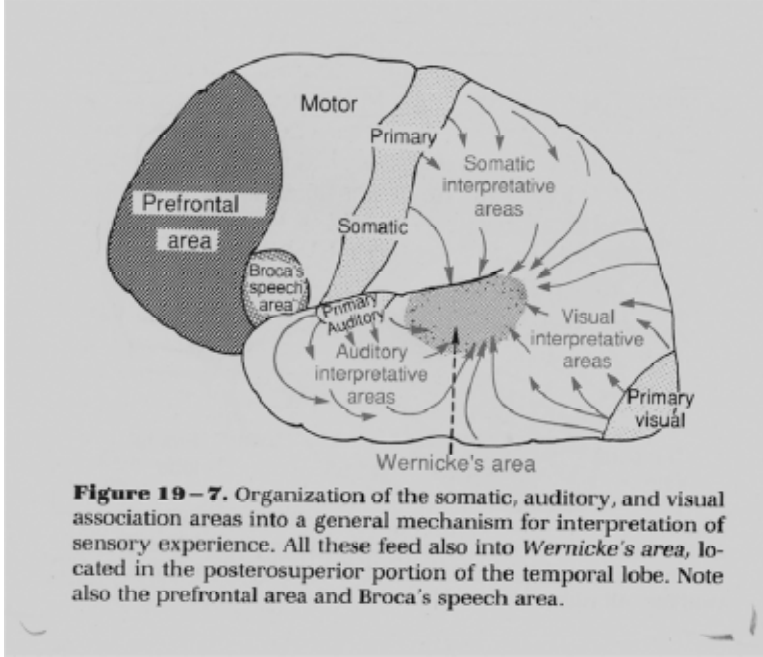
Motor

Primary

Somatic interpretative areas

Prefrontal area

Somatic

Broca's speech area

Primary Auditory

Auditory interpretative areas

Visual interpretative areas

Primary visual

Wernicke's area

**Figure 19 – 7.** Organization of the somatic, auditory, and visual association areas into a general mechanism for interpretation of sensory experience. All these feed also into *Wernicke's area,* located in the posterosuperior portion of the temporal lobe. Note also the prefrontal area and Broca's speech area.